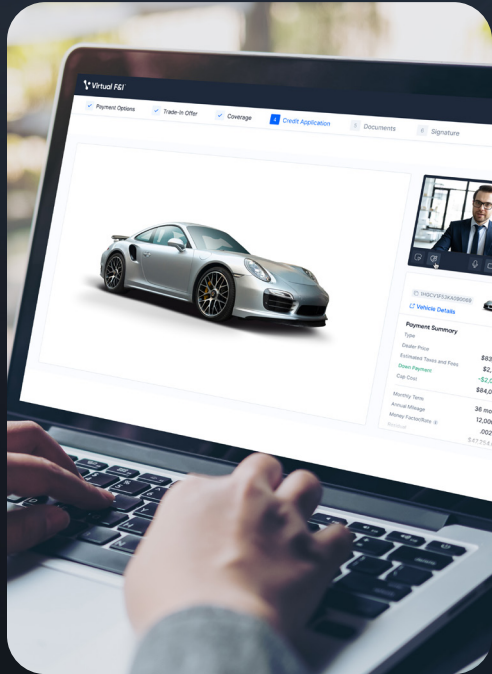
Virtual F&I

Payment Options

Trade-In Offer

Coverage

4 Credit Application

5 Documents

6 Signature

WSCV1F53K490098

Vehicle Details

Payment Summary

Type

Dealer Price $63

Estimated Taxes and Fees $2,

Down Payment -$2,0

Cap Cost $64,0

Monthly Term 36 mo

Annual Mileage 12,000

Money Factor/Rate .002

Residual $47,224